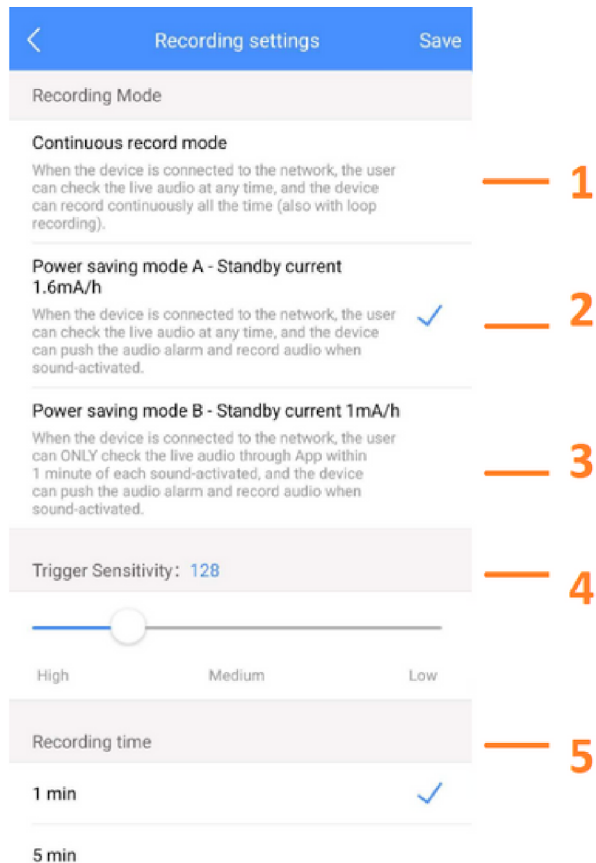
Recording settings
Save

Recording Mode

Continuous record mode
When the device is connected to the network, the user can check the live audio at any time, and the device can record continuously all the time (also with loop recording).

1

Power saving mode A - Standby current 1.6mA/h
When the device is connected to the network, the user can check the live audio at any time, and the device can push the audio alarm and record audio when sound-activated.

2

Power saving mode B - Standby current 1mA/h
When the device is connected to the network, the user can ONLY check the live audio through App within 1 minute of each sound-activated, and the device can push the audio alarm and record audio when sound-activated.

3

Trigger Sensitivity: 128

4

High
Medium
Low

Recording time

5

1 min

5 min